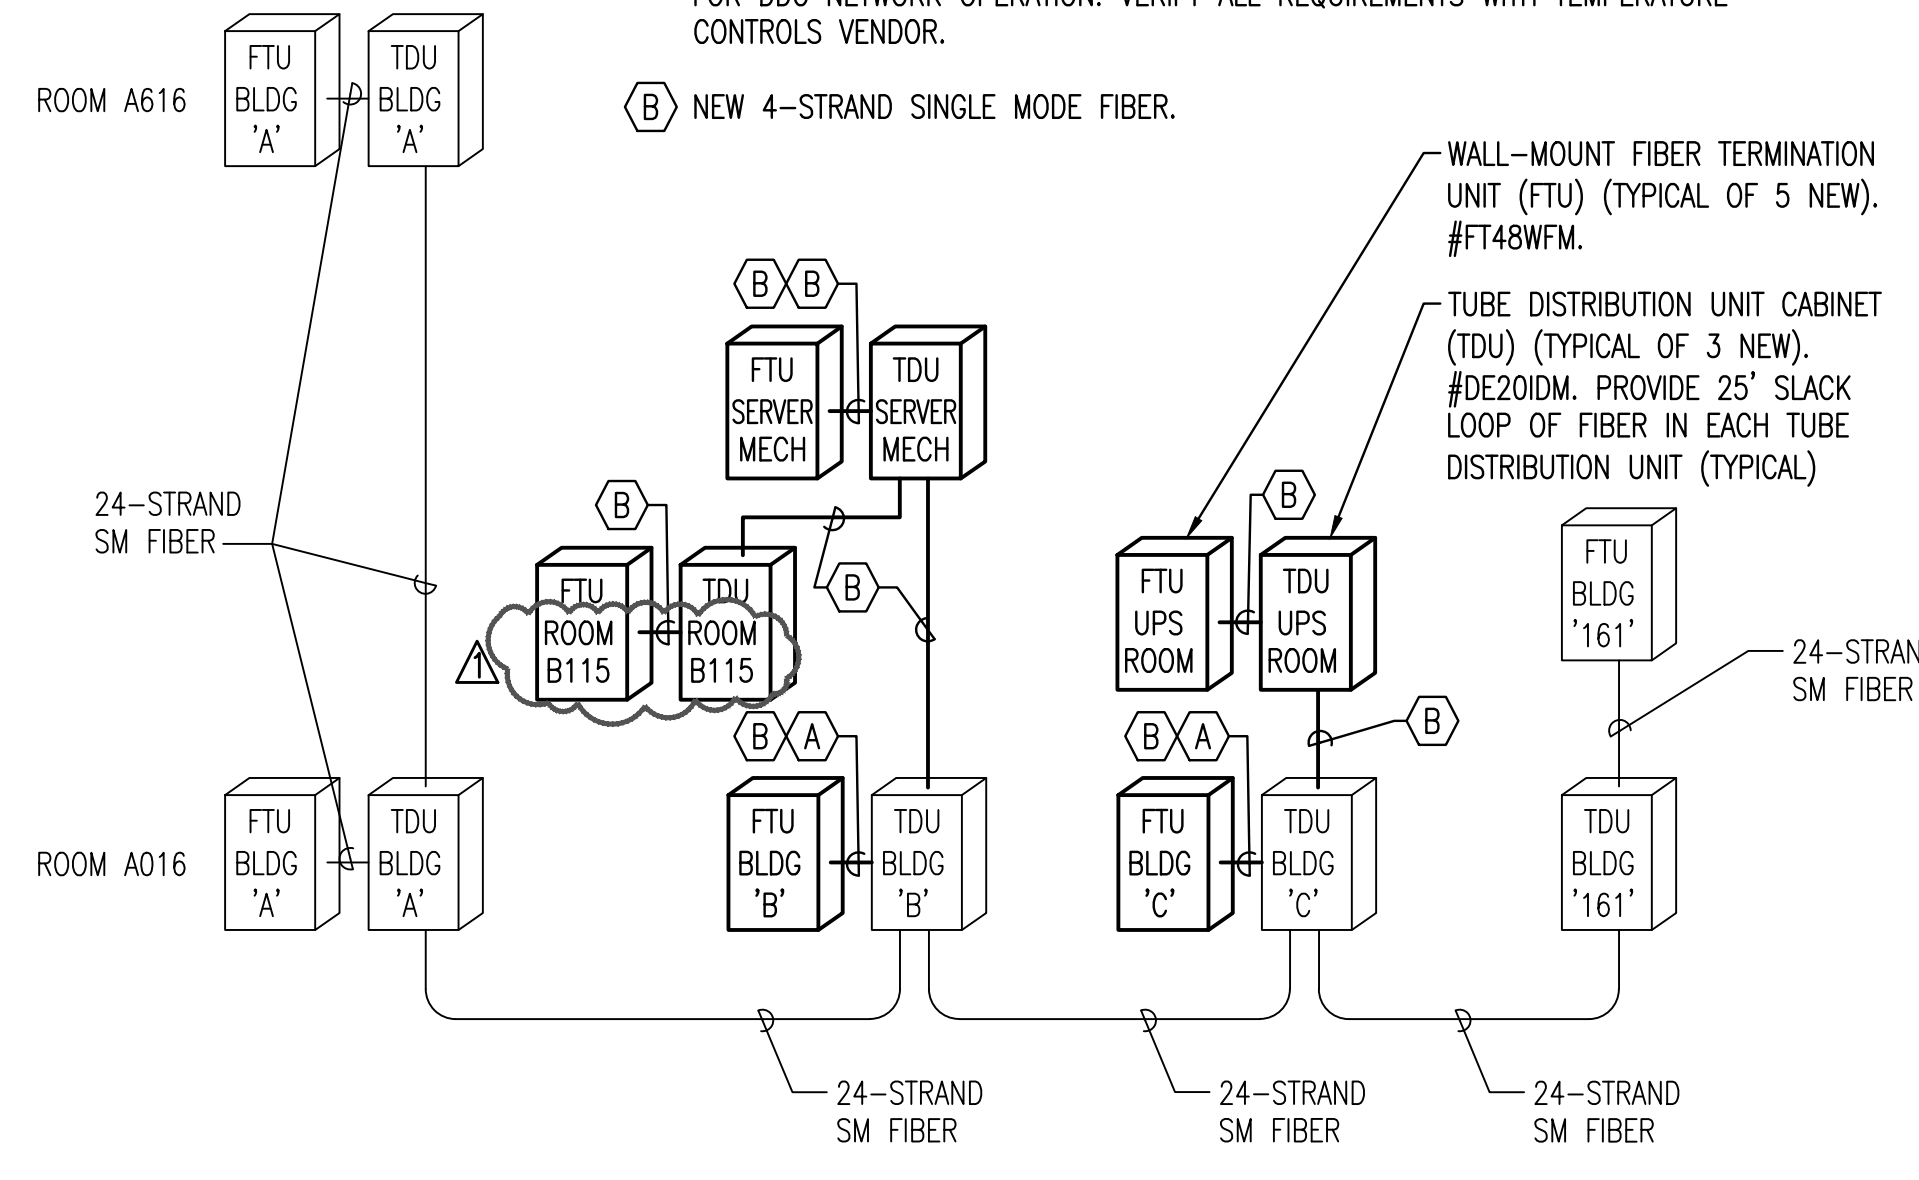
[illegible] CONTROLS VENDOR.

B NEW 4–STRAND SINGLE MODE FIBER.

WALL–MOUNT FIBER TERMINATION UNIT (FTU) (TYPICAL OF 5 NEW). #FT48WFM.

TUBE DISTRIBUTION UNIT CABINET (TDU) (TYPICAL OF 3 NEW). #DE20IDM. PROVIDE 25' SLACK LOOP OF FIBER IN EACH TUBE DISTRIBUTION UNIT (TYPICAL)

ROOM A616
FTU BLDG 'A'
TDU BLDG 'A'

B B
FTU SERVER MECH
TDU SERVER MECH

24–STRAND SM FIBER

B
FTU ROOM B115
TDU ROOM B115
1
B

B
FTU UPS ROOM
TDU UPS ROOM

FTU BLDG '161'

24–STRAN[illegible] SM FIBER

B A
B A
B

ROOM A016
FTU BLDG 'A'
TDU BLDG 'A'
FTU BLDG 'B'
TDU BLDG 'B'
FTU BLDG 'C'
TDU BLDG 'C'
TDU BLDG '161'

24–STRAND SM FIBER
24–STRAND SM FIBER
24–STRAND SM FIBER